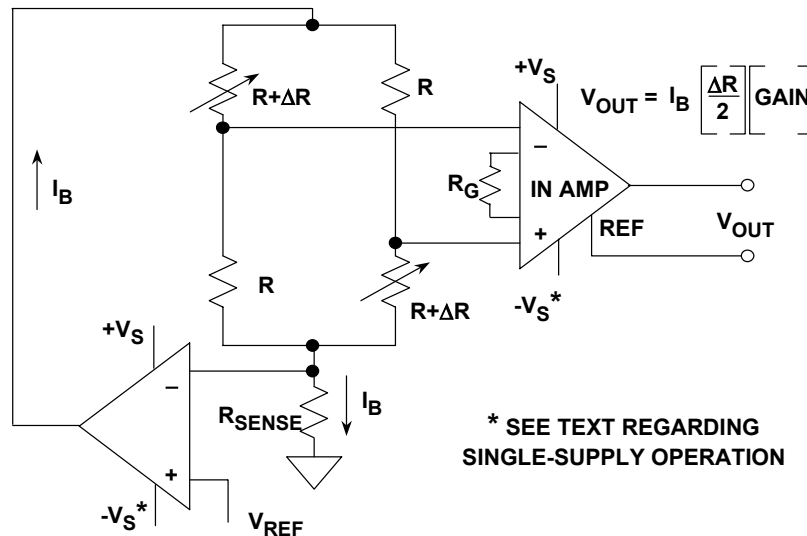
R+ΔR

R

$+V_S$

$V_{OUT} = I_B \left[\frac{\Delta R}{2}\right]$ [GAIN

$I_B$

–

$R_G$

IN AMP

+

REF

$V_{OUT}$

R

R+ΔR

$-V_S$*

$+V_S$

–

$R_{SENSE}$

$I_B$

+

$-V_S$*

$V_{REF}$

* SEE TEXT REGARDING SINGLE-SUPPLY OPERATION